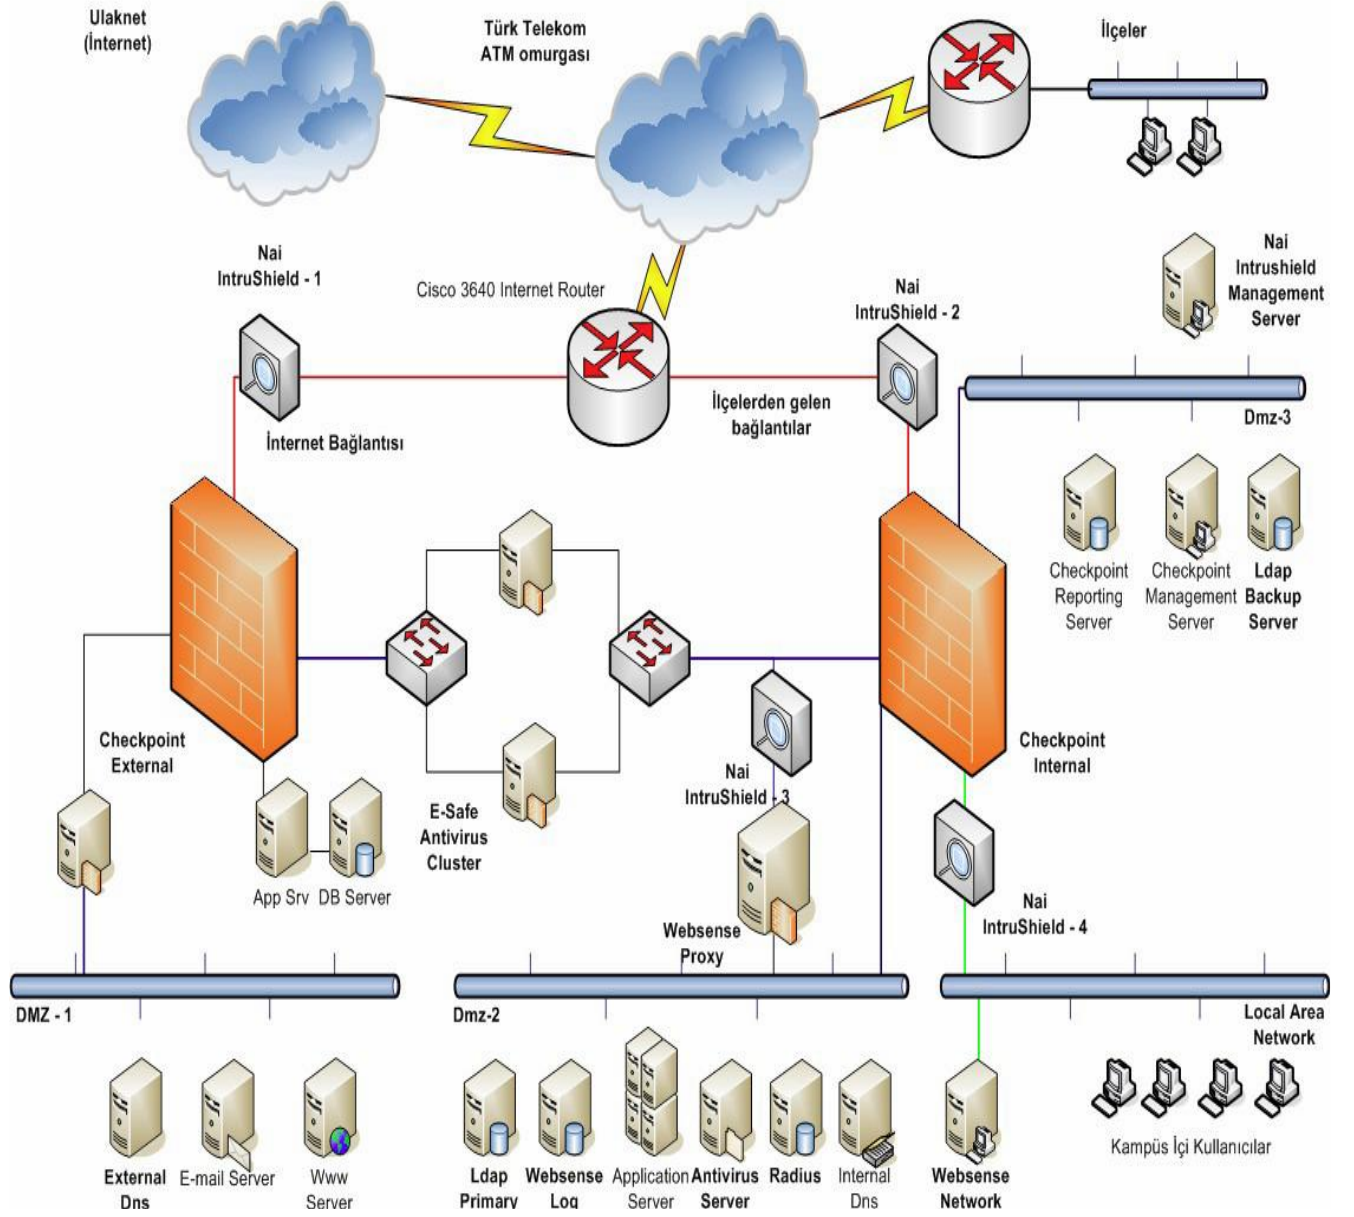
Ulaknet (İnternet)

Türk Telekom ATM omurgası

İlçeler

Nai IntruShield - 1

Cisco 3640 Internet Router

Nai IntruShield - 2

Nai Intrushield Management Server

İnternet Bağlantısı

İlçelerden gelen bağlantılar

Dmz-3

Checkpoint Reporting Server

Checkpoint Management Server

Ldap Backup Server

Checkpoint External

Checkpoint Internal

E-Safe Antivirus Cluster

Nai IntruShield - 3

App Srv

DB Server

Websense Proxy

Nai IntruShield - 4

DMZ - 1

Dmz-2

Local Area Network

Kampüs İçi Kullanıcılar

External Dns

E-mail Server

Www Server

Ldap Primary

Websense Log

Application Server

Antivirus Server

Radius

Internal Dns

Websense Network